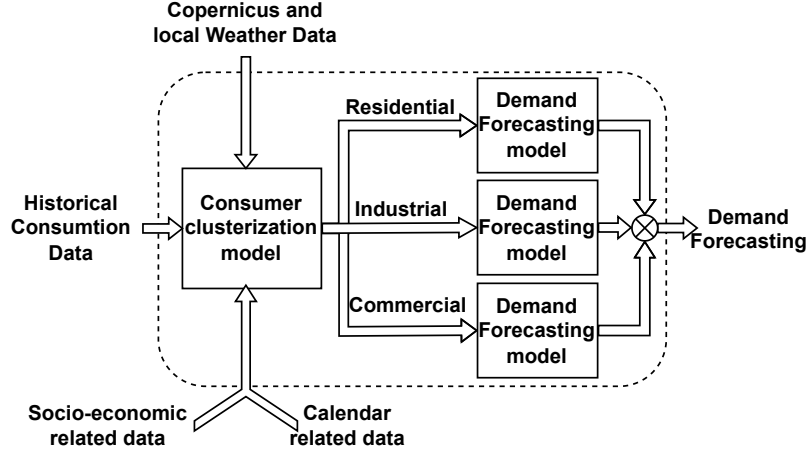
Copernicus and local Weather Data

Historical Consumtion Data

Consumer clusterization model

Residential

Industrial

Commercial

Demand Forecasting model

Demand Forecasting model

Demand Forecasting model

Demand Forecasting

Socio-economic related data

Calendar related data